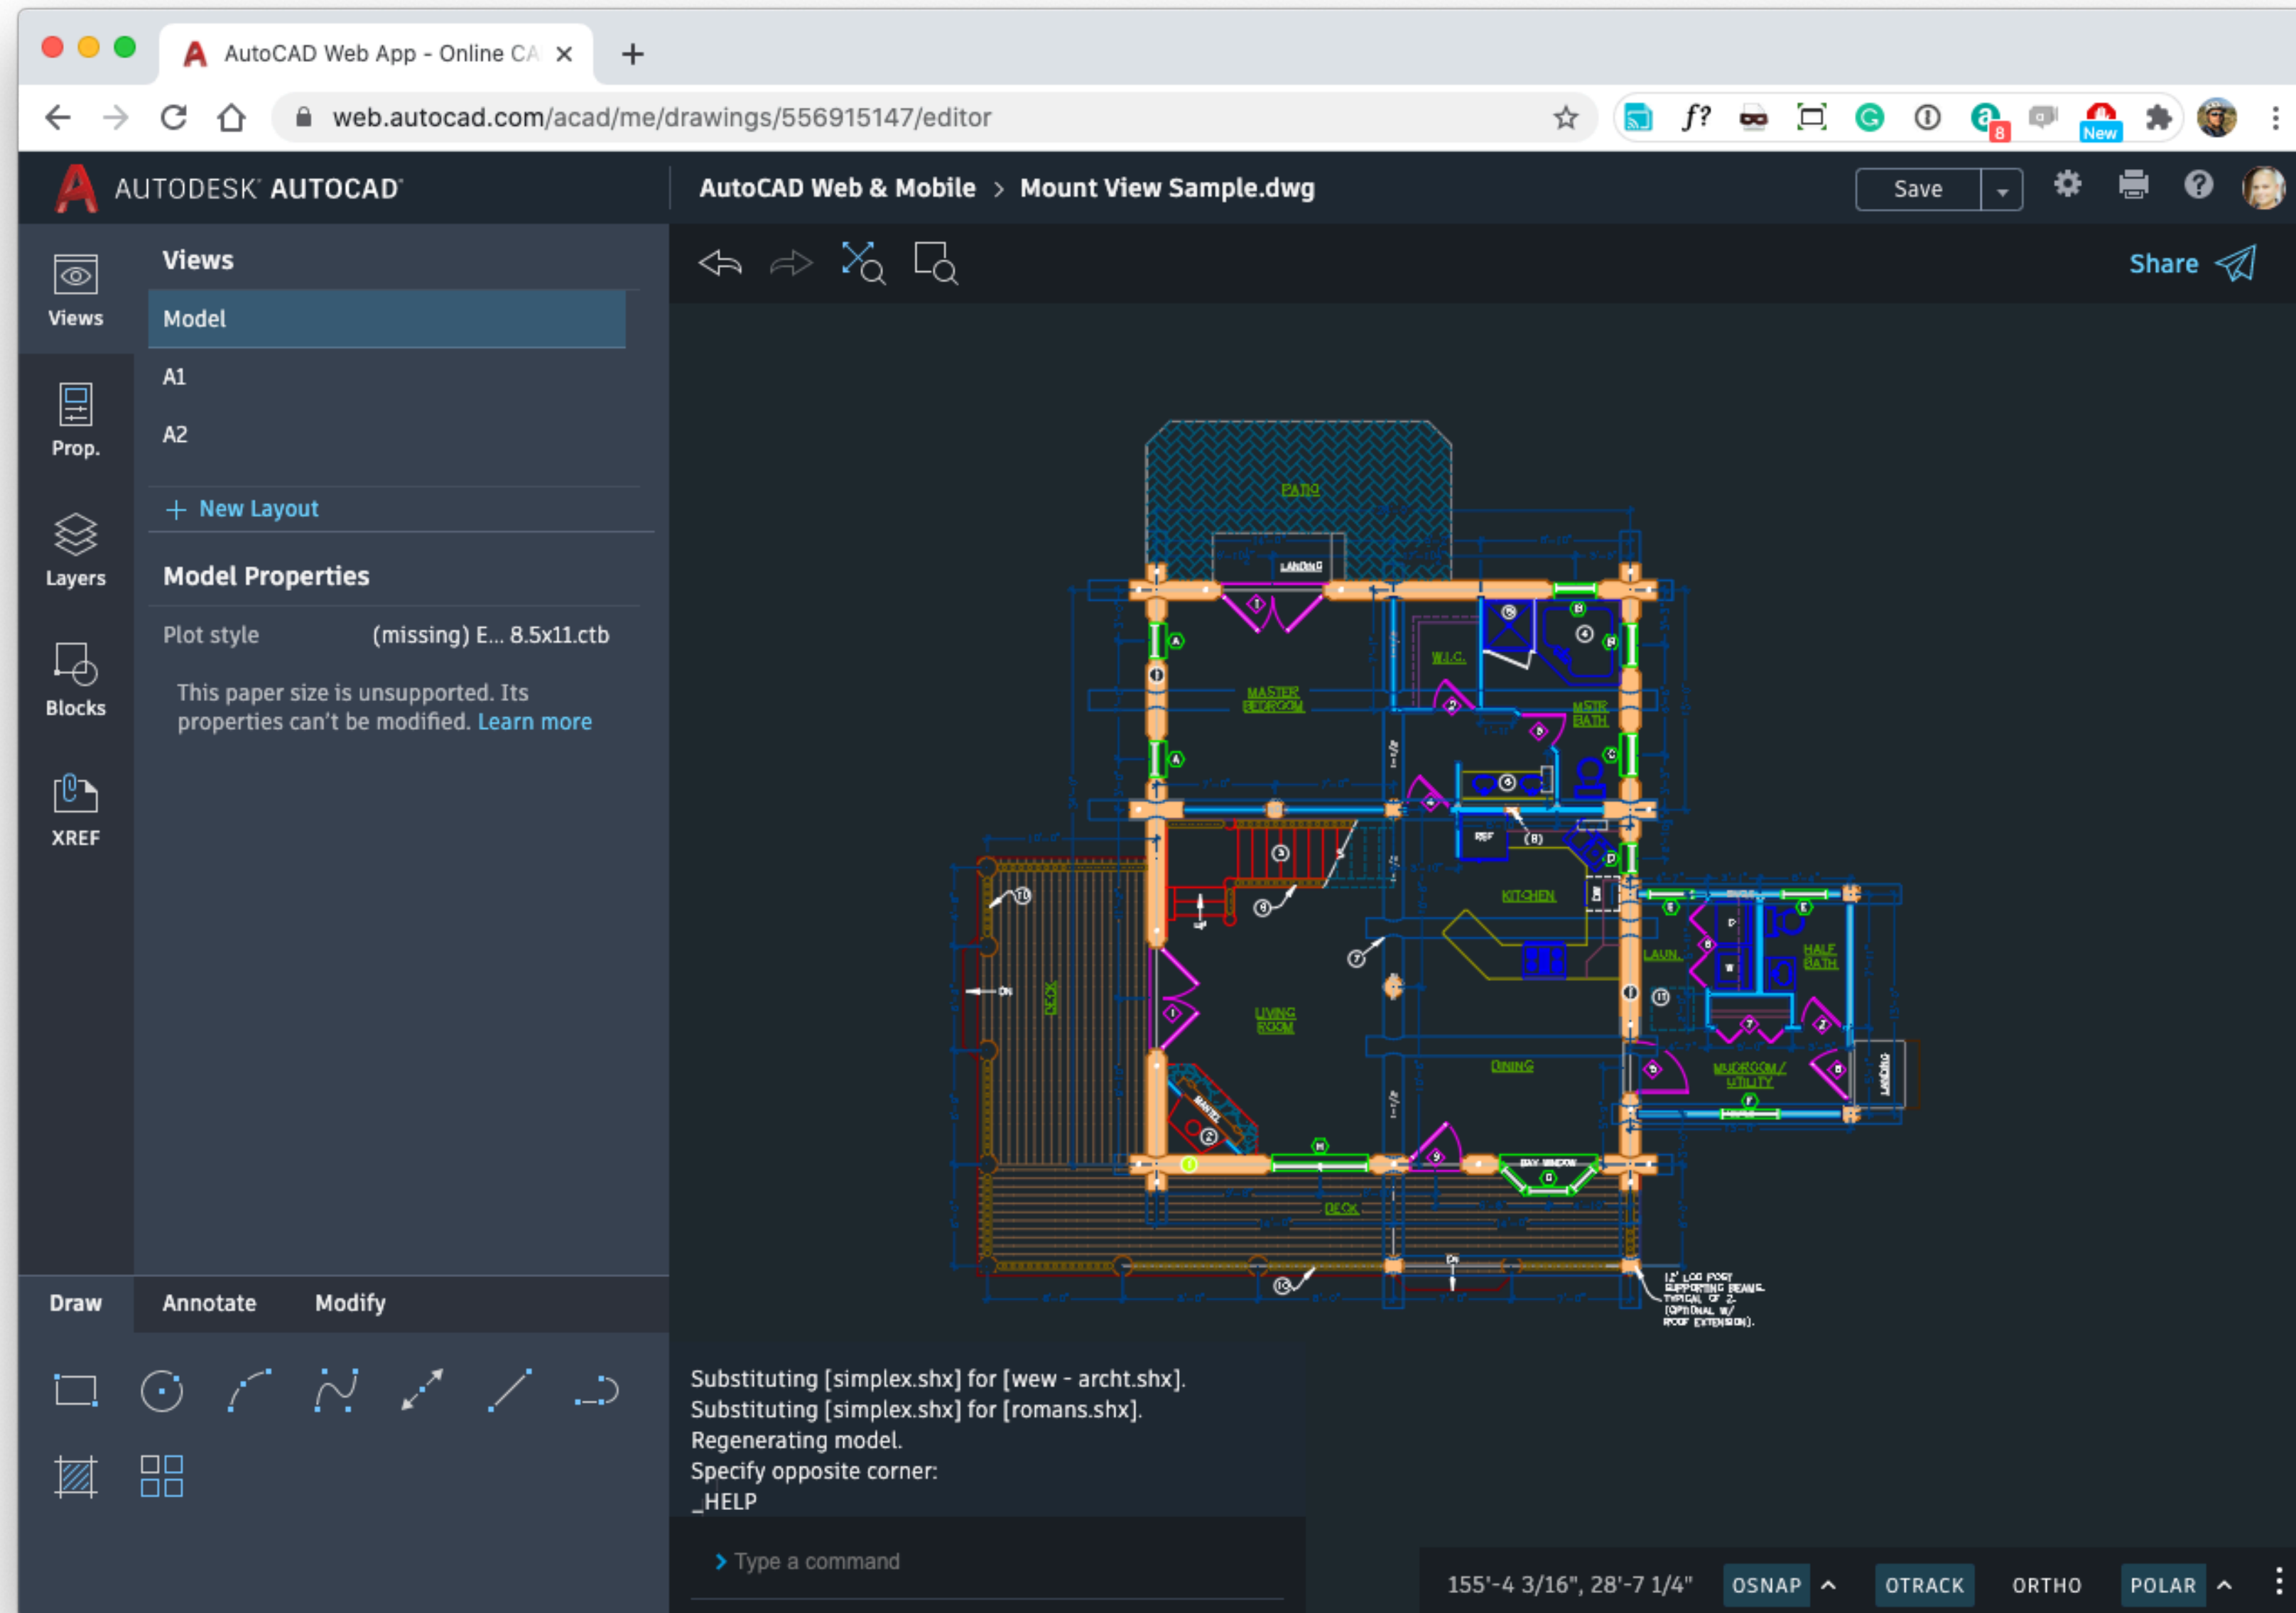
AutoCAD Web App - Online CA ×
+
web.autocad.com/acad/me/drawings/556915147/editor
New
8
AUTODESK AUTOCAD
AutoCAD Web & Mobile > Mount View Sample.dwg
Save
Share
Views
Views
Model
A1
A2
Prop.
+ New Layout
Layers
Model Properties
Plot style (missing) E... 8.5x11.ctb
Blocks
This paper size is unsupported. Its properties can't be modified. Learn more
XREF
PATIO
LANDING
W.I.C.
MASTER BEDROOM
MSTR. BATH
KITCHEN
LAUN.
HALF BATH
DECK
LIVING ROOM
DINING
MUDROOM/ UTILITY
LANDING
BAY WINDOW
DECK
12" LOG POST SUPPORTING BEAMS. TYPICAL OF 2. (OPTIONAL W/ ROOF EXTENSION).
Draw
Annotate
Modify
Substituting [simplex.shx] for [wew - archt.shx].
Substituting [simplex.shx] for [romans.shx].
Regenerating model.
Specify opposite corner:
_HELP
Type a command
155'-4 3/16", 28'-7 1/4"
OSNAP
OTRACK
ORTHO
POLAR